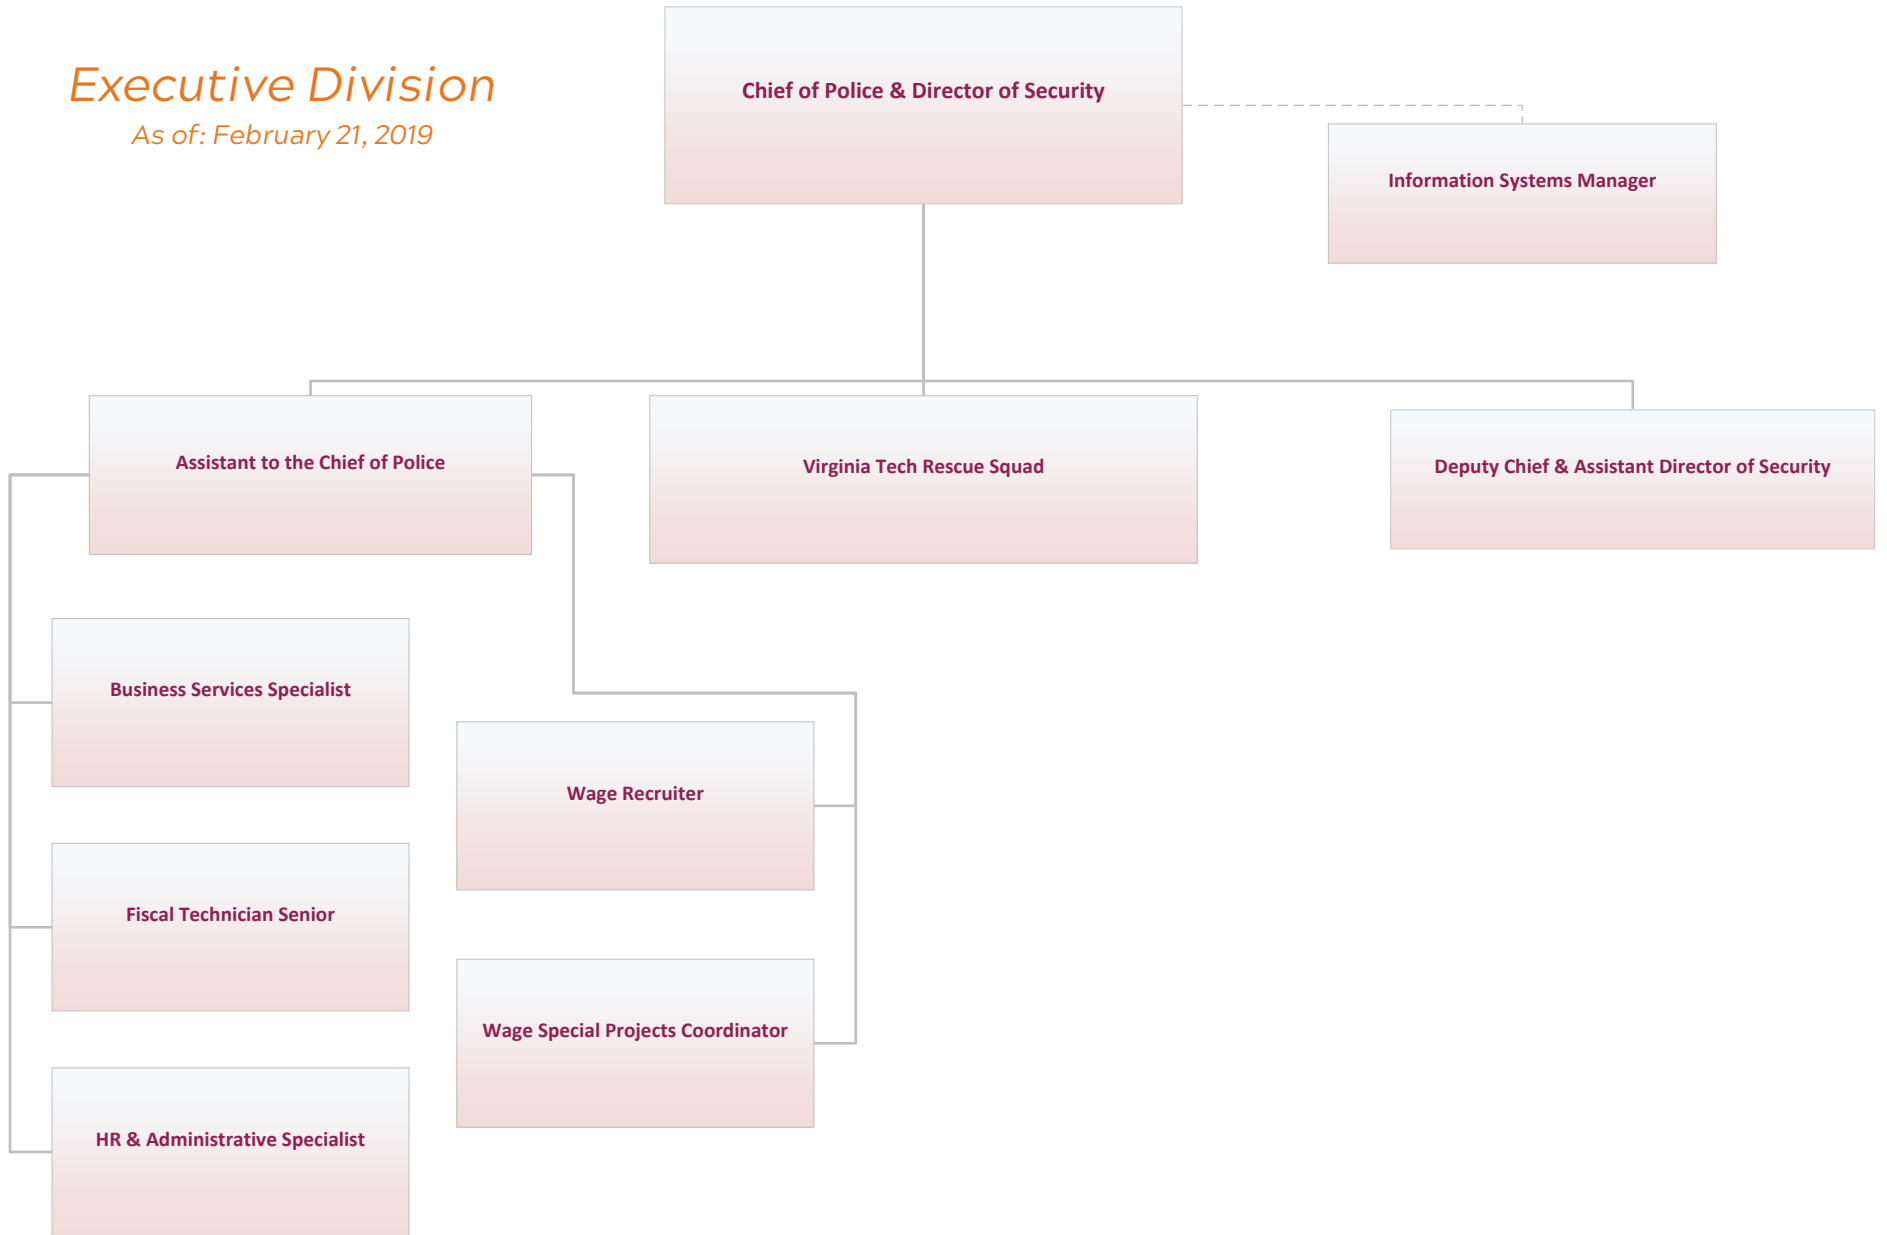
Executive Division
As of: February 21, 2019

Chief of Police & Director of Security

Information Systems Manager

Assistant to the Chief of Police

Virginia Tech Rescue Squad

Deputy Chief & Assistant Director of Security

Business Services Specialist

Wage Recruiter

Fiscal Technician Senior

Wage Special Projects Coordinator

HR & Administrative Specialist